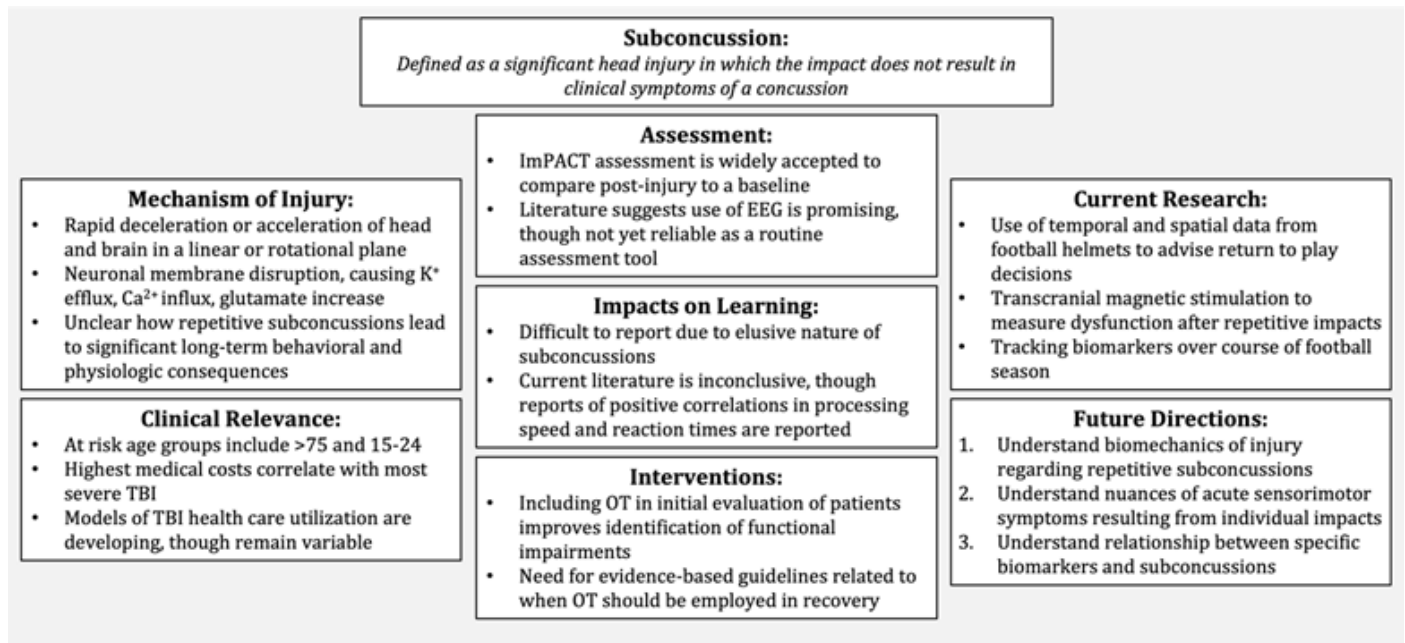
**Subconcussion:**
*Defined as a significant head injury in which the impact does not result in clinical symptoms of a concussion*

**Mechanism of Injury:**
- Rapid deceleration or acceleration of head and brain in a linear or rotational plane
- Neuronal membrane disruption, causing $K^+$ efflux, $Ca^{2+}$ influx, glutamate increase
- Unclear how repetitive subconcussions lead to significant long-term behavioral and physiologic consequences

**Clinical Relevance:**
- At risk age groups include >75 and 15-24
- Highest medical costs correlate with most severe TBI
- Models of TBI health care utilization are developing, though remain variable

**Assessment:**
- ImPACT assessment is widely accepted to compare post-injury to a baseline
- Literature suggests use of EEG is promising, though not yet reliable as a routine assessment tool

**Impacts on Learning:**
- Difficult to report due to elusive nature of subconcussions
- Current literature is inconclusive, though reports of positive correlations in processing speed and reaction times are reported

**Interventions:**
- Including OT in initial evaluation of patients improves identification of functional impairments
- Need for evidence-based guidelines related to when OT should be employed in recovery

**Current Research:**
- Use of temporal and spatial data from football helmets to advise return to play decisions
- Transcranial magnetic stimulation to measure dysfunction after repetitive impacts
- Tracking biomarkers over course of football season

**Future Directions:**
1. Understand biomechanics of injury regarding repetitive subconcussions
2. Understand nuances of acute sensorimotor symptoms resulting from individual impacts
3. Understand relationship between specific biomarkers and subconcussions